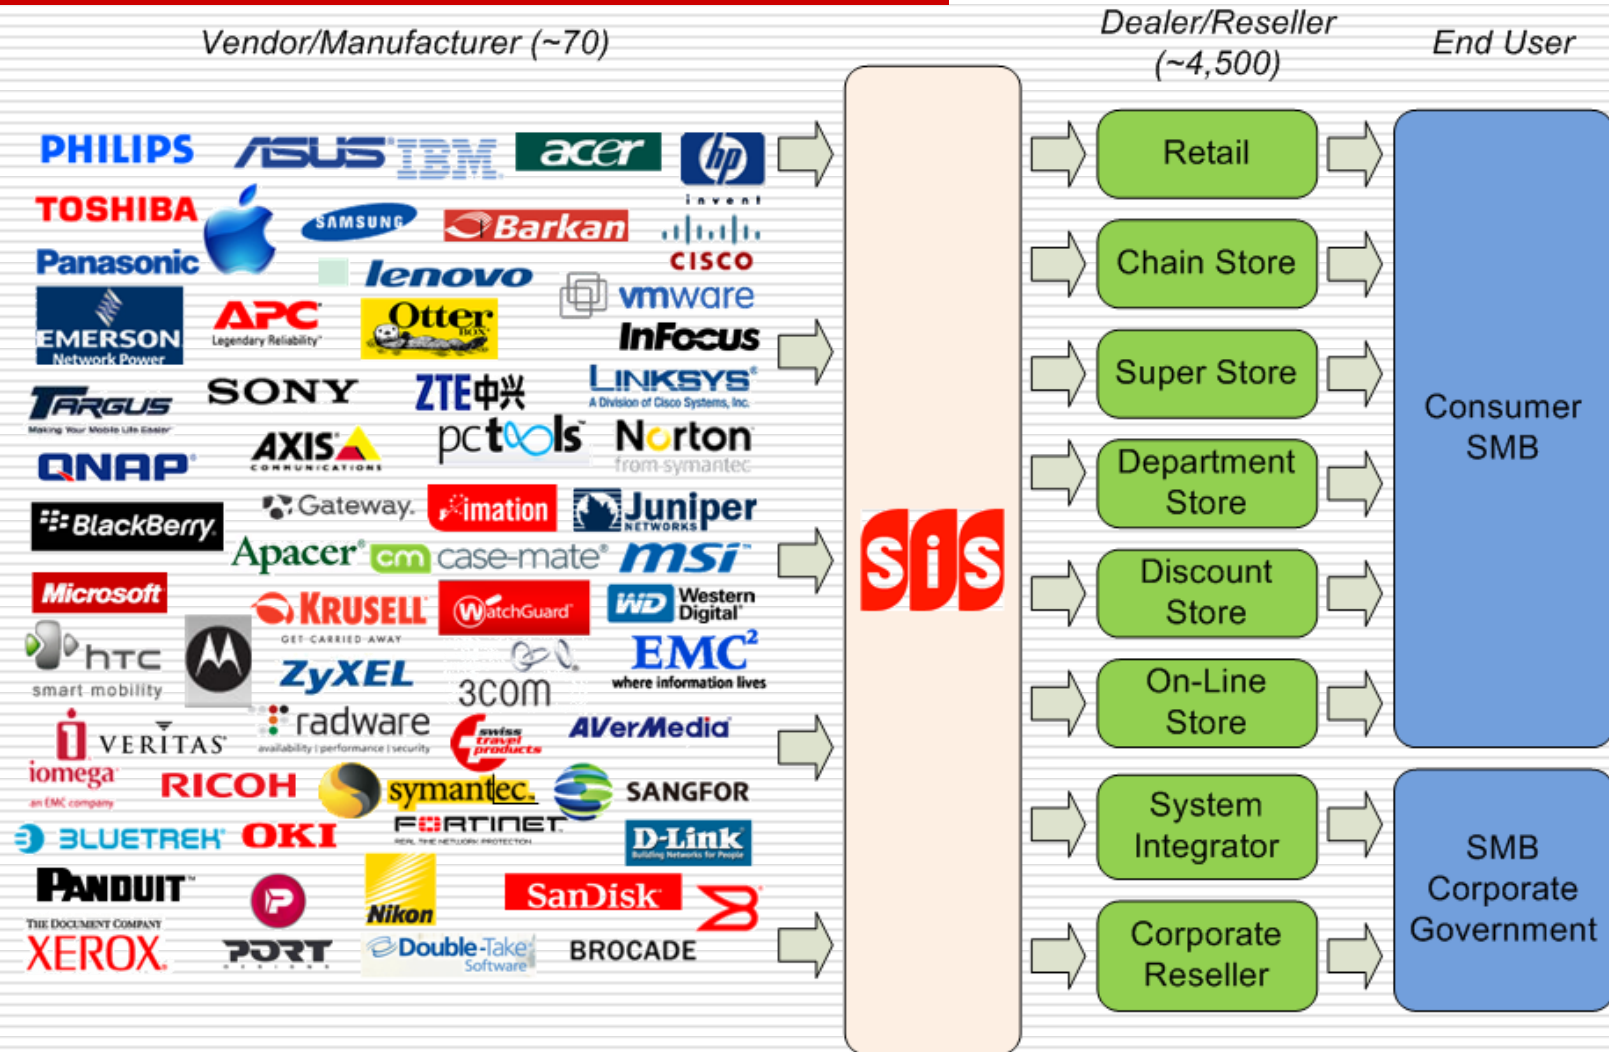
Vendor/Manufacturer (~70)

Dealer/Reseller (~4,500)

End User

PHILIPS
ASUS
IBM
acer
hp invent
TOSHIBA
SAMSUNG
Barkan
Panasonic
lenovo
CISCO
vmware
EMERSON Network Power
APC Legendary Reliability
Otter BOX
InFocus
TARGUS Making Your Mobile Life Easier
SONY
ZTE中兴
LINKSYS A Division of Cisco Systems, Inc.
AXIS COMMUNICATIONS
pctools
Norton from symantec
QNAP
Gateway
imation
Juniper NETWORKS
BlackBerry
Apacer
cm case-mate
msi
Microsoft
KRUSELL GET CARRIED AWAY
WatchGuard
WD Western Digital
htc smart mobility
EMC² where information lives
ZyXEL
3com
radware availability | performance | security
swiss travel products
AVerMedia
VERITAS
iomega an EMC company
RICOH
symantec.
SANGFOR
BLUETREK
OKI
FORTINET REAL TIME NETWORK PROTECTION
D-Link Building Networks for People
PANDUIT
Nikon
SanDisk
THE DOCUMENT COMPANY XEROX
PORT
Double-Take Software
BROCADE

SiS

Retail
Chain Store
Super Store
Department Store
Discount Store
On-Line Store
System Integrator
Corporate Reseller

Consumer SMB

SMB Corporate Government